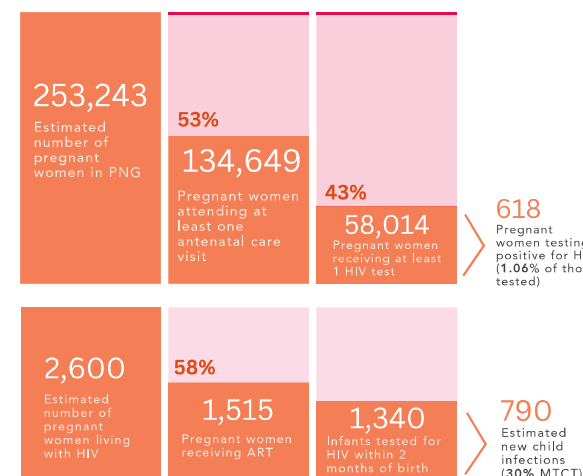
253,243

Estimated number of pregnant women in PNG

53%

134,649

Pregnant women attending at least one antenatal care visit

43%

58,014

Pregnant women receiving at least 1 HIV test

618

Pregnant women testing positive for H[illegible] (**1.06%** of tho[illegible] tested)

2,600

Estimated number of pregnant women living with HIV

58%

1,515

Pregnant women receiving ART

1,340

Infants tested for HIV within 2 months of birth

790

Estimated new child infections (**30%** MTCT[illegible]